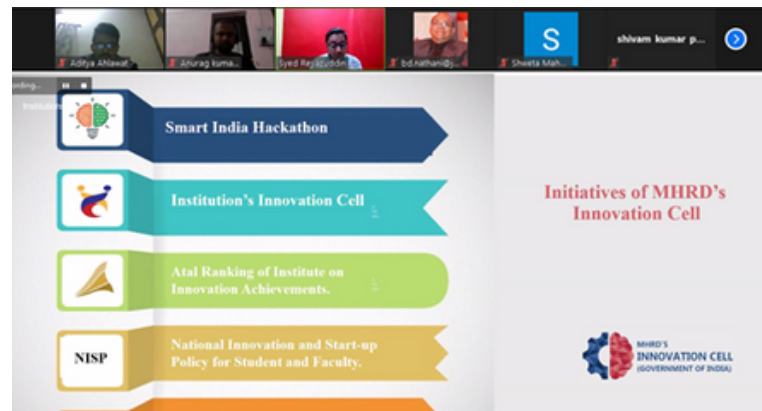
Aditya Ahlawat
Anurag kuma...
Syed Re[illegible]uddin
bd.nathani@j...
S
Shweta Mah...
shivam kumar p...

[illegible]rding...
Institution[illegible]

Smart India Hackathon

Institution's Innovation Cell

Atal Ranking of Institute on Innovation Achievements.

NISP

National Innovation and Start-up Policy for Student and Faculty.

Initiatives of MHRD's Innovation Cell

MHRD'S
INNOVATION CELL
(GOVERNMENT OF INDIA)